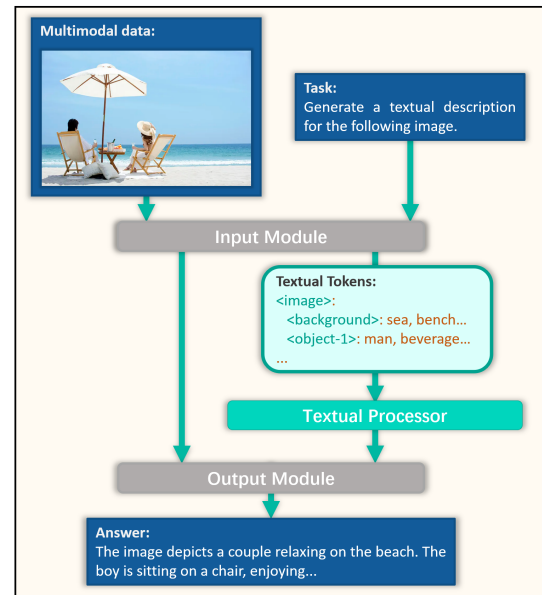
Multimodal data:

Task:
Generate a textual description for the following image.

Input Module

Textual Tokens:
<image>:
<background>: sea, bench...
<object-1>: man, beverage...
...

Textual Processor

Output Module

Answer:
The image depicts a couple relaxing on the beach. The boy is sitting on a chair, enjoying...